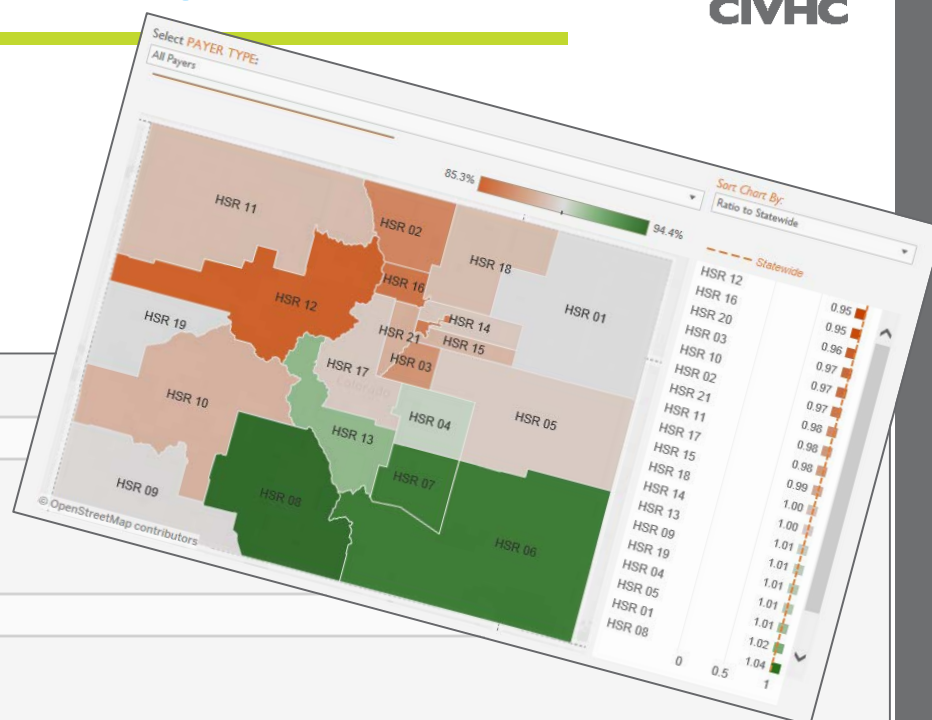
CIVHC

Select PAYER TYPE:
All Payers

85.3%
94.4%

Sort Chart By:
Ratio to Statewide

Statewide

HSR 11
HSR 02
HSR 18
HSR 12
HSR 16
HSR 01
HSR 19
HSR 21
HSR 14
HSR 15
HSR 17
HSR 03
Colorado
HSR 10
HSR 04
HSR 05
HSR 13
HSR 07
HSR 09
HSR 08
HSR 06
© OpenStreetMap contributors

| | |
|---|---|
| HSR 12 | 0.95 |
| HSR 16 | 0.95 |
| HSR 20 | 0.96 |
| HSR 03 | 0.97 |
| HSR 10 | 0.97 |
| HSR 02 | 0.97 |
| HSR 21 | 0.98 |
| HSR 11 | 0.98 |
| HSR 17 | 0.98 |
| HSR 15 | 0.99 |
| HSR 18 | 1.00 |
| HSR 14 | 1.00 |
| HSR 13 | 1.01 |
| HSR 09 | 1.01 |
| HSR 19 | 1.01 |
| HSR 04 | 1.01 |
| HSR 05 | 1.01 |
| HSR 01 | 1.02 |
| HSR 08 | 1.04 |

0
0.5
1